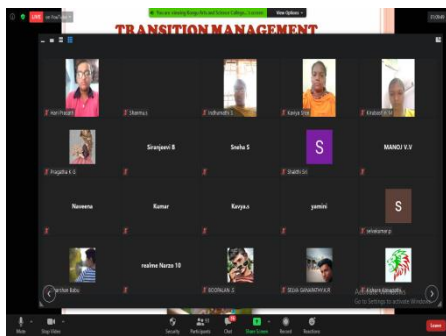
LIVE on YouTube

You are viewing Ranga Arts and Science College, Coimbato... View Options

TRANSITION MANAGEMENT

Hari Prasath

Dharma s

Indhumathi S

Kaviya Sree

Kirubasri

Pragatha K G

Siranjeevi B

Sneha S

S

Shakthi Sri

MANOJ V.V

Naveena

Kumar

Kavya.s

yamini

S

selvakumar p

Darshan Babu

realme Narzo 10

SOORYAN J

ISHA GANAPATHY.R.R

Kishore Ganapathy

Activate Windows
Go to Settings to activate Windows.

Mute

Stop Video

Security

Participants

Chat

Share Screen

Record

Reactions

Leave